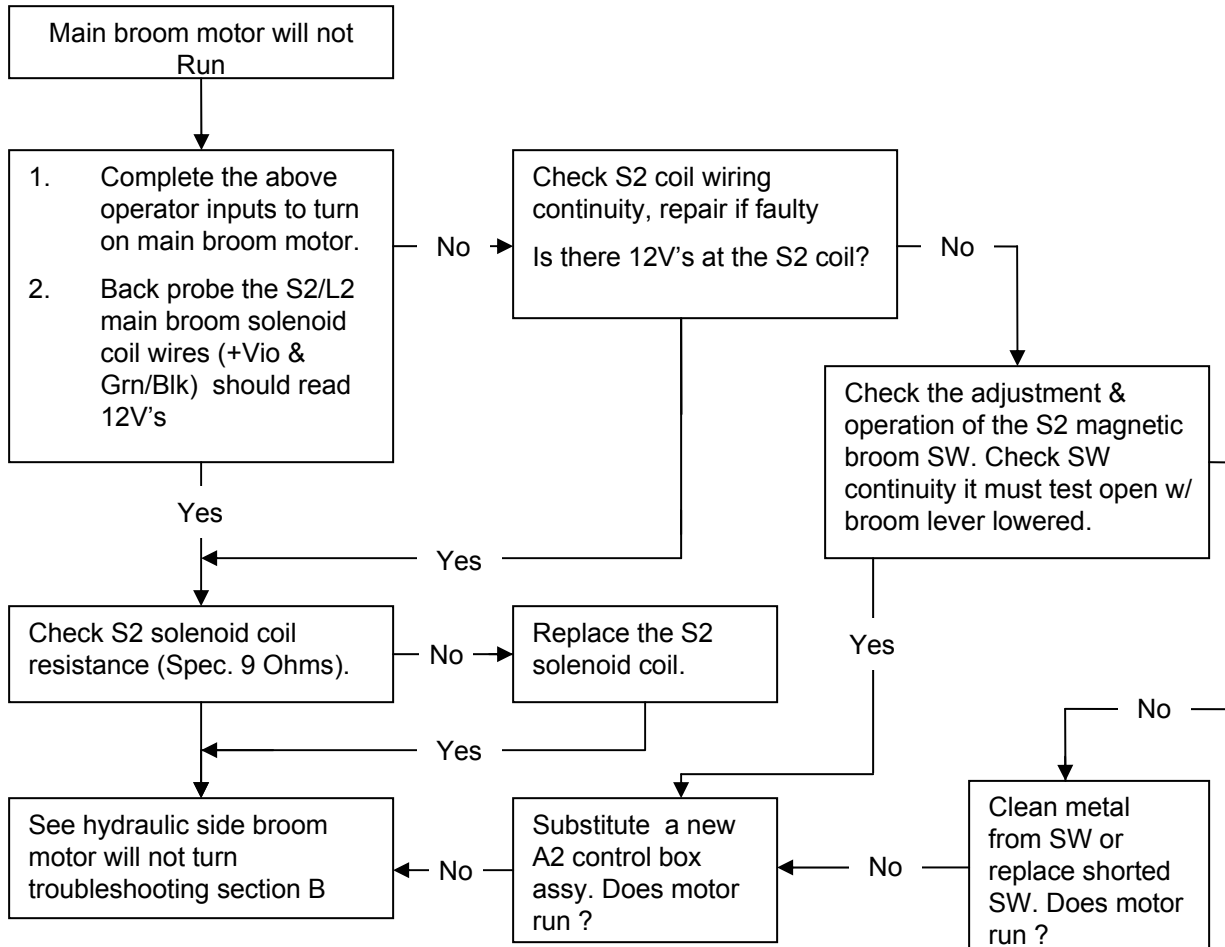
Main broom motor will not Run

1. Complete the above operator inputs to turn on main broom motor.

2. Back probe the S2/L2 main broom solenoid coil wires (+Vio & Grn/Blk) should read 12V's

No

Check S2 coil wiring continuity, repair if faulty

Is there 12V's at the S2 coil?

No

Check the adjustment & operation of the S2 magnetic broom SW. Check SW continuity it must test open w/ broom lever lowered.

Yes

Yes

Check S2 solenoid coil resistance (Spec. 9 Ohms).

No

Replace the S2 solenoid coil.

Yes

Yes

No

See hydraulic side broom motor will not turn troubleshooting section B

No

Substitute a new A2 control box assy. Does motor run ?

No

Clean metal from SW or replace shorted SW. Does motor run ?